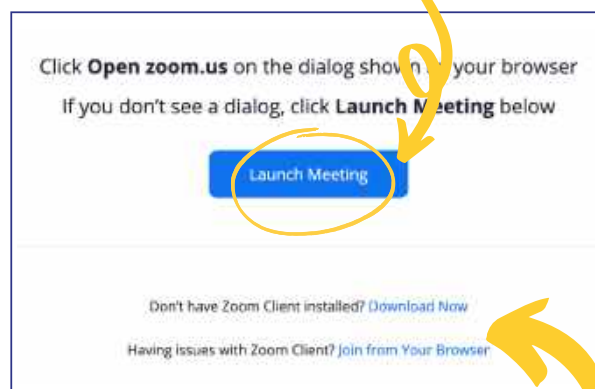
Click **Open zoom.us** on the dialog shown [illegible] your browser

If you don't see a dialog, click **Launch Meeting** below

Launch Meeting

Don't have Zoom Client installed? Download Now

Having issues with Zoom Client? Join from Your Browser